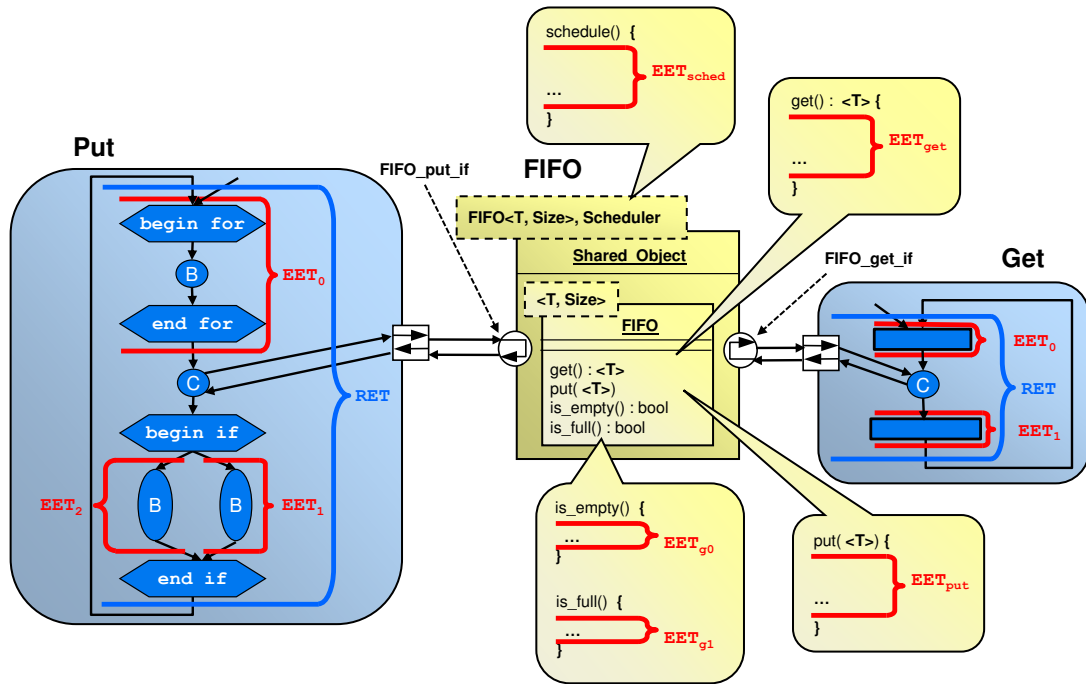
Put

begin for
B
EET$_0$
end for
C
RET
begin if
EET$_2$
B
B
EET$_1$
end if

FIFO_put_if

FIFO

schedule() {
...
}
EET$_{sched}$

FIFO<T, Size>, Scheduler

Shared_Object

<T, Size>

FIFO

get() : <T>
put( <T>)
is_empty() : bool
is_full() : bool

get() : <T> {
...
}
EET$_{get}$

FIFO_get_if

Get

EET$_0$
C
RET
EET$_1$

is_empty() {
...
}
EET$_{g0}$

is_full() {
...
}
EET$_{g1}$

put( <T>) {
...
}
EET$_{put}$